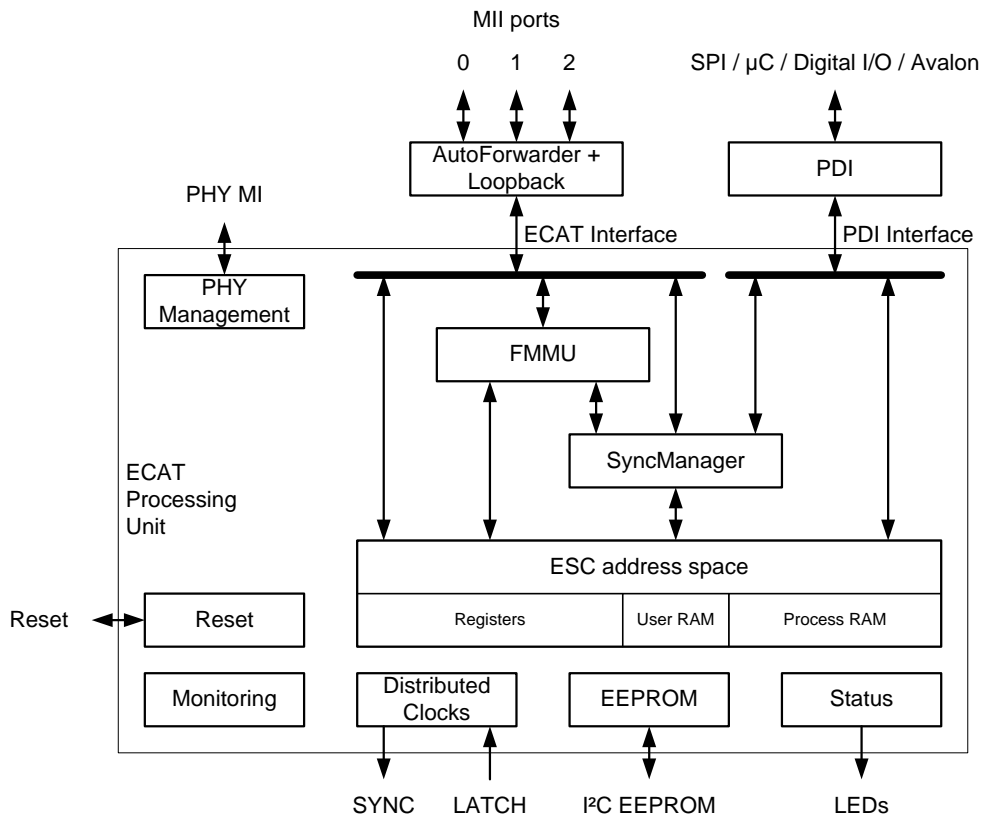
MII ports

0 1 2

SPI / µC / Digital I/O / Avalon

AutoForwarder + Loopback

PDI

PHY MI

ECAT Interface

PDI Interface

PHY Management

FMMU

SyncManager

ECAT Processing Unit

ESC address space

Registers

User RAM

Process RAM

Reset

Reset

Monitoring

Distributed Clocks

EEPROM

Status

SYNC

LATCH

I²C EEPROM

LEDs